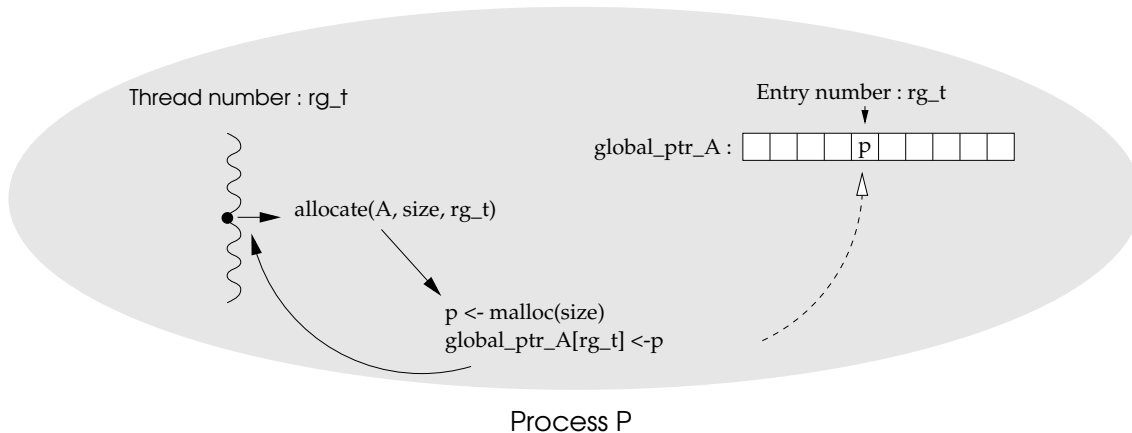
Thread number : rg_t

Entry number : rg_t

global_ptr_A :

| | | | | p | | | | | |
|---|---|---|---|---|---|---|---|---|---|

allocate(A, size, rg_t)

p <- malloc(size)
global_ptr_A[rg_t] <-p

Process P